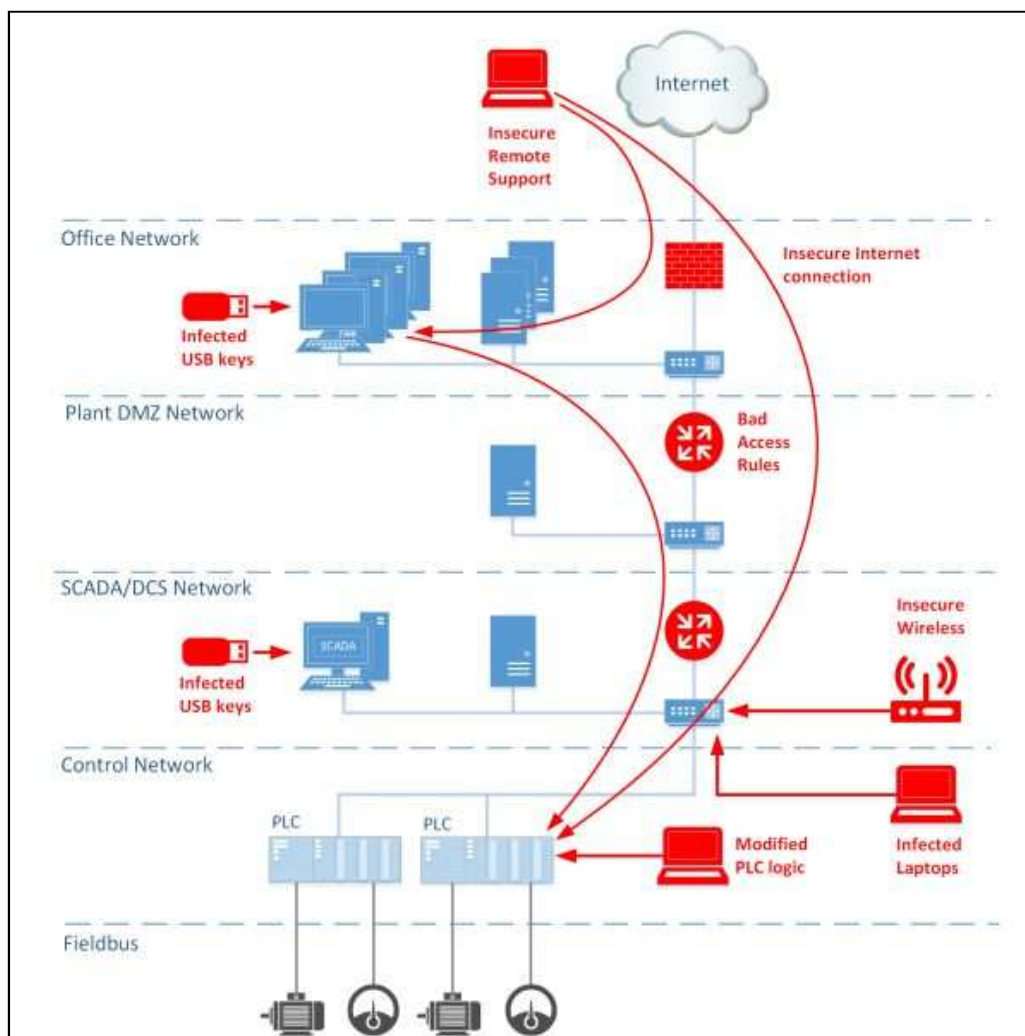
Internet

Insecure Remote Support

Office Network

Insecure Internet connection

Infected USB keys

Plant DMZ Network

Bad Access Rules

SCADA/DCS Network

Insecure Wireless

SCADA

Infected USB keys

Control Network

PLC

PLC

Modified PLC logic

Infected Laptops

Fieldbus